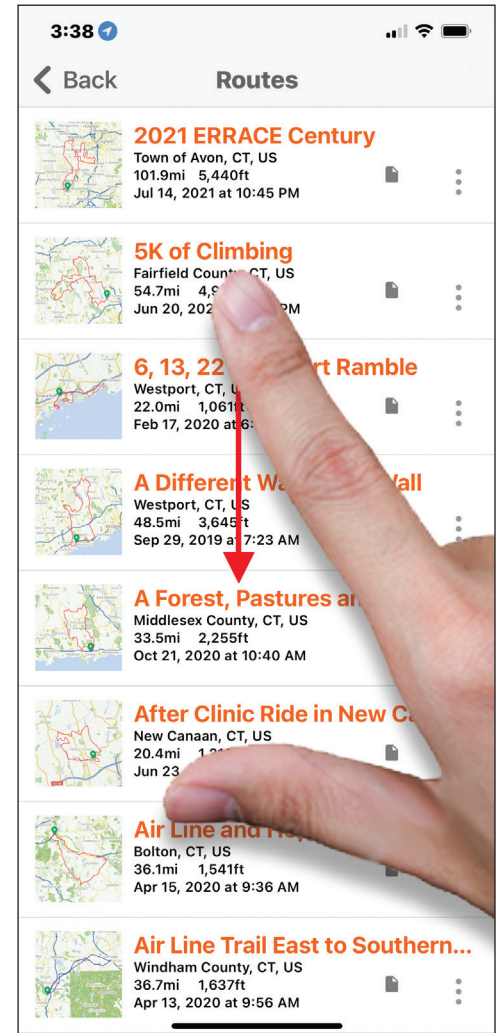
3:38

Back Routes

2021 ERRACE Century
Town of Avon, CT, US
101.9mi 5,440ft
Jul 14, 2021 at 10:45 PM

5K of Climbing
Fairfield County, CT, US
54.7mi 4,9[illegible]
Jun 20, 202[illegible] PM

6, 13, 22 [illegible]rt Ramble
Westport, CT, U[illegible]
22.0mi 1,061ft
Feb 17, 2020 at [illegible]

A Different W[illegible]all
Westport, CT, US
48.5mi 3,645ft
Sep 29, 2019 at 7:23 AM

A Forest, Pastures a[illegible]
Middlesex County, CT, US
33.5mi 2,255ft
Oct 21, 2020 at 10:40 AM

After Clinic Ride in New C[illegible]
New Canaan, CT, US
20.4mi 1,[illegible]
Jun 23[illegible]

Air Line and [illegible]
Bolton, CT, US
36.1mi 1,541ft
Apr 15, 2020 at 9:36 AM

Air Line Trail East to Southern...
Windham County, CT, US
36.7mi 1,637ft
Apr 13, 2020 at 9:56 AM